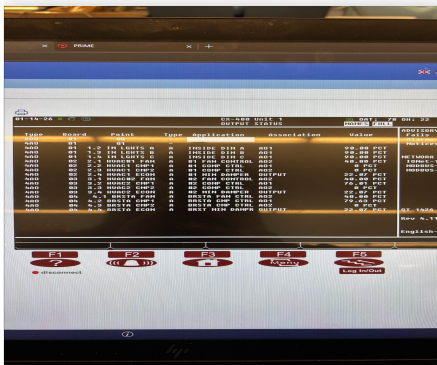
PRIME

01:14:26

CS-400 Unit 1
OUTPUT STATUS

SAT 28 OK 22

| Type | Board | Point | Type | Application | Association | Value |
|---|---|---|---|---|---|---|
| AAO | 01 | 01 | | | | |
| AAO | 01 | 1.2 IN LIGHTS A | A | INSIDE DIM A | AO1 | 90.00 PCT |
| AAO | 01 | 1.3 IN LIGHTS B | A | INSIDE DIM B | AO1 | 90.00 PCT |
| AAO | 01 | 1.4 IN LIGHTS C | A | INSIDE DIM C | AO1 | 90.00 PCT |
| AAO | 02 | 2.1 HVAC1 FAN | A | 01 FAN CONTROL | AO2 | 40.00 PCT |
| AAO | 02 | 2.2 HVAC1 CMP1 | A | 01 COMP CTRL | AO1 | 0 PCT |
| AAO | 02 | 2.3 HVAC1 CMP2 | A | 01 COMP CTRL | AO2 | 0 PCT |
| AAO | 02 | 2.4 HVAC1 ECON | A | 01 MIN DAMPER | OUTPUT | 22.07 PCT |
| AAO | 03 | 3.1 HVAC2 FAN | A | 02 FAN CONTROL | AO2 | 40.00 PCT |
| AAO | 03 | 3.2 HVAC2 CMP1 | A | 02 COMP CTRL | AO1 | 76.07 PCT |
| AAO | 03 | 3.3 HVAC2 CMP2 | A | 02 COMP CTRL | AO2 | 0 PCT |
| AAO | 03 | 3.4 HVAC2 ECON | A | 02 MIN DAMPR | OUTPUT | 22.07 PCT |
| AAO | 04 | 4.1 BRSTA CMP1 | A | BRSTA CMP CTRL | AO1 | 0 PCT |
| AAO | 04 | 4.2 BRSTA CMP2 | A | BRSTA CMP CTRL | AO2 | 70.00 PCT |
| AAO | 04 | 4.3 BRSTA ECON | A | BRST MIN DAMPR | OUTPUT | 22.07 PCT |

ADVISOR
Fails
Notice

NETWORK
ION
MODBUS
MODBUS

GT 1426

Rev 4.1

English

F1
disconnect
F2
F3
F4
Menu
F5
Log In/Out